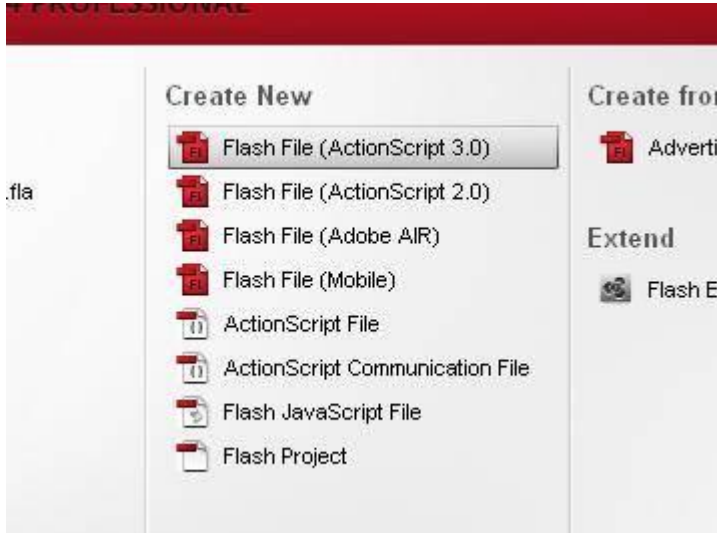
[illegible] PROFESSIONAL

.fla

Create New

Flash File (ActionScript 3.0)

Flash File (ActionScript 2.0)

Flash File (Adobe AIR)

Flash File (Mobile)

ActionScript File

ActionScript Communication File

Flash JavaScript File

Flash Project

Create fro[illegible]

Adverti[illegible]

Extend

Flash E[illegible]